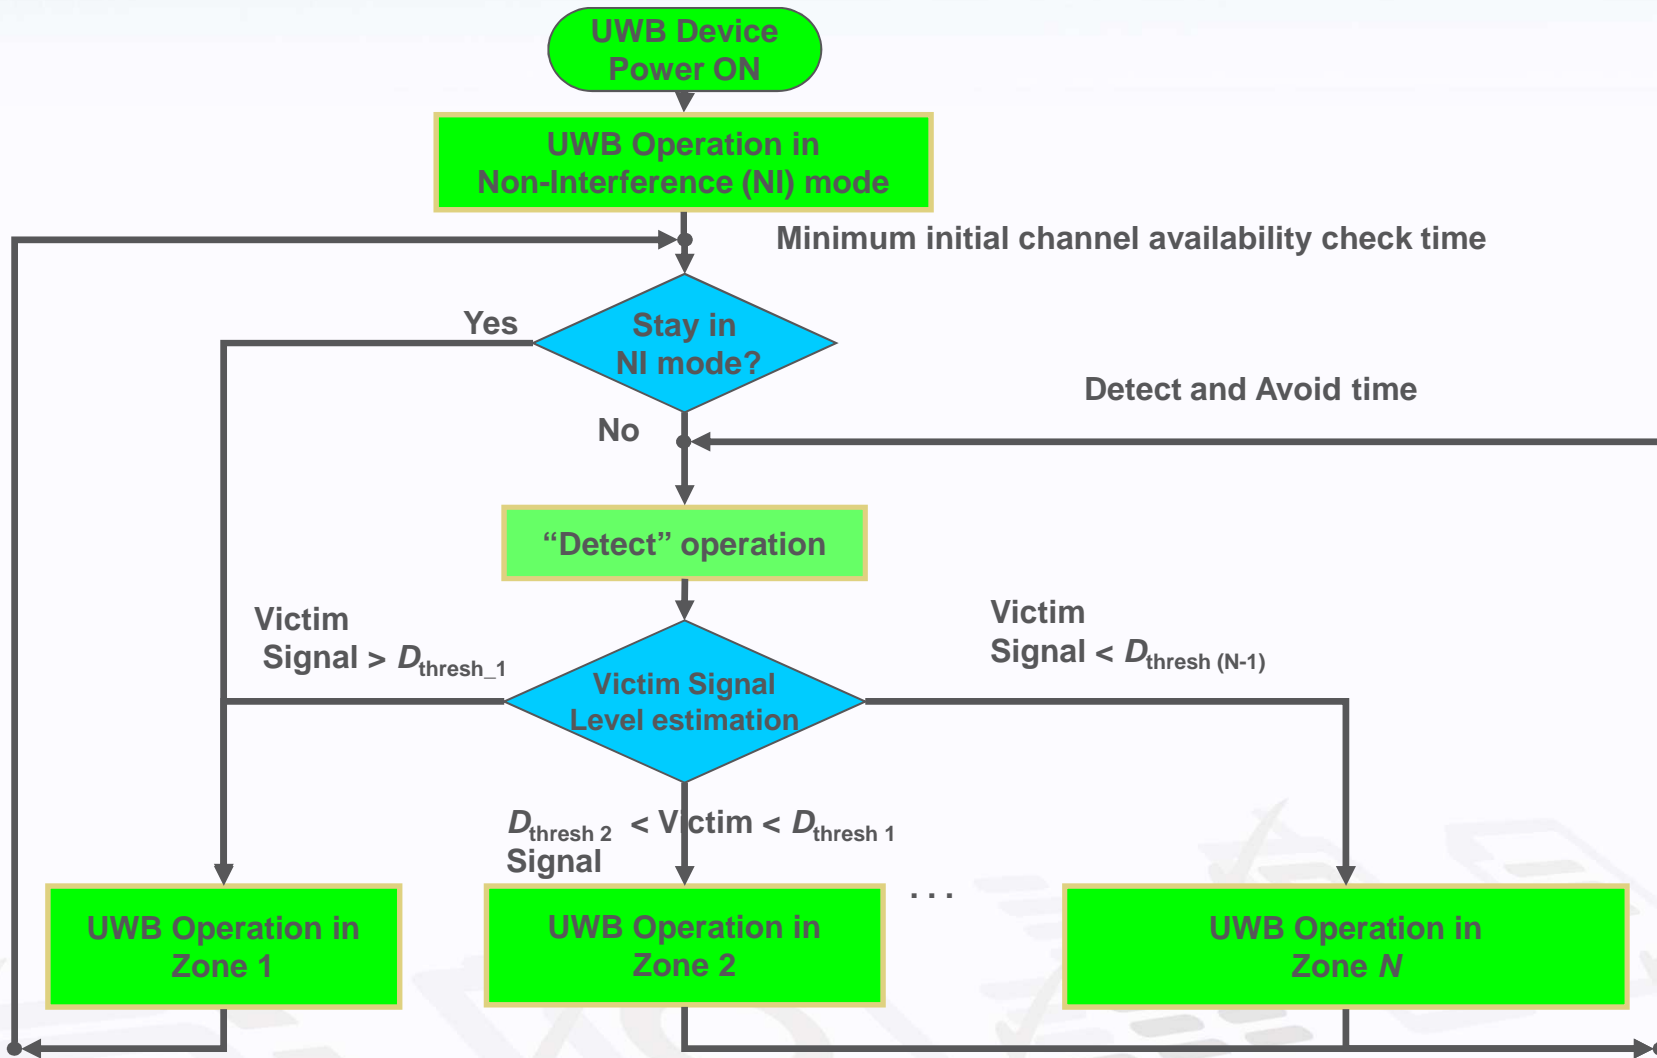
UWB Device Power ON

UWB Operation in Non-Interference (NI) mode

Minimum initial channel availability check time

Yes

Stay in NI mode?

No

Detect and Avoid time

"Detect" operation

Victim Signal > $D_{thresh\_1}$

Victim Signal < $D_{thresh\ (N-1)}$

Victim Signal Level estimation

$D_{thresh\ 2}$ < Victim < $D_{thresh\ 1}$ Signal

UWB Operation in Zone 1

UWB Operation in Zone 2

. . .

UWB Operation in Zone *N*